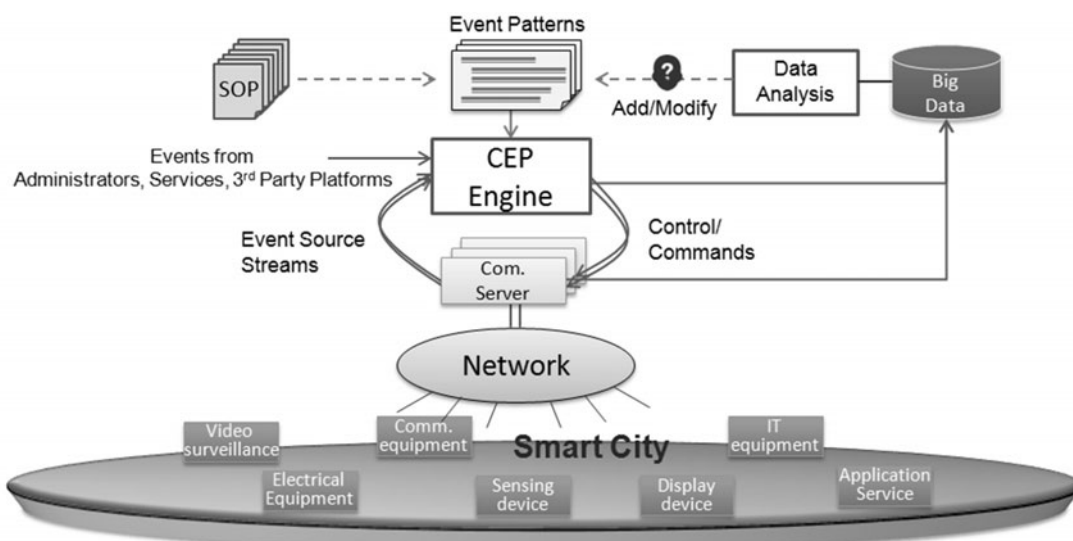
Event Patterns

SOP

?

Add/Modify

Data Analysis

Big Data

Events from Administrators, Services, 3$^{rd}$ Party Platforms

CEP Engine

Event Source Streams

Control/ Commands

Com. Server

Network

Video surveillance

Comm. equipment

Smart City

IT equipment

Electrical Equipment

Sensing device

Display device

Application Service